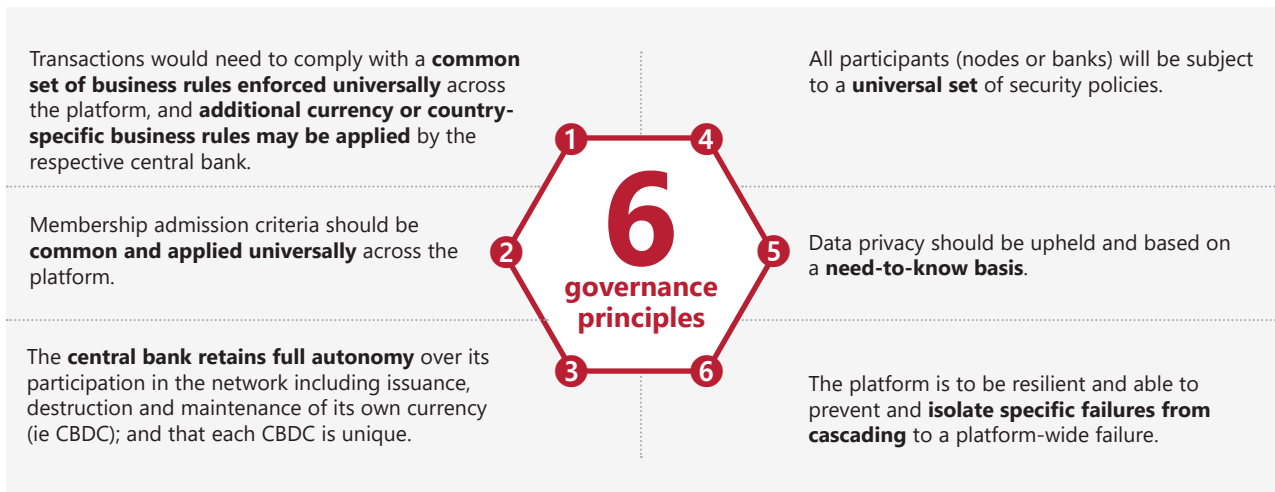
6
governance principles

1
Transactions would need to comply with a **common set of business rules enforced universally** across the platform, and **additional currency or country-specific business rules may be applied** by the respective central bank.

2
Membership admission criteria should be **common and applied universally** across the platform.

3
The **central bank retains full autonomy** over its participation in the network including issuance, destruction and maintenance of its own currency (ie CBDC); and that each CBDC is unique.

4
All participants (nodes or banks) will be subject to a **universal set** of security policies.

5
Data privacy should be upheld and based on a **need-to-know basis**.

6
The platform is to be resilient and able to prevent and **isolate specific failures from cascading** to a platform-wide failure.